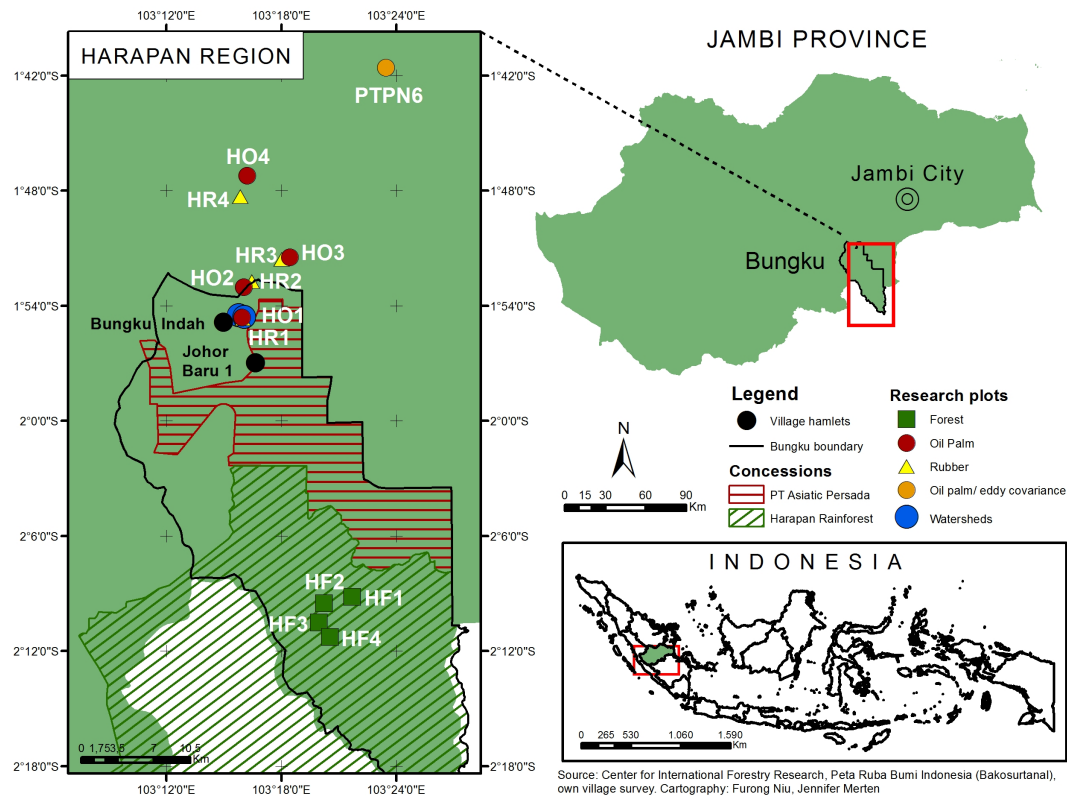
103°12'0"E 103°18'0"E 103°24'0"E

HARAPAN REGION

1°42'0"S
PTPN6
HO4
1°48'0"S
HR4
HR3 HO3
HO2 HR2
1°54'0"S
Bungku Indah
HO1
HR1
Johor Baru 1
2°0'0"S
2°6'0"S
HF2 HF1
HF3 HF4
2°12'0"S
0 1,753.5 7 10.5 Km
2°18'0"S

103°12'0"E 103°18'0"E 103°24'0"E

1°42'0"S
1°48'0"S
1°54'0"S
2°0'0"S
2°6'0"S
2°12'0"S
2°18'0"S

JAMBI PROVINCE

Jambi City
Bungku

N
0 15 30 60 90 Km

Legend
Village hamlets
Bungku boundary
Concessions
PT Asiatic Persada
Harapan Rainforest

Research plots
Forest
Oil Palm
Rubber
Oil palm/ eddy covariance
Watersheds

INDONESIA

0 265 530 1.060 1.590 Km

Source: Center for International Forestry Research, Peta Ruba Bumi Indonesia (Bakosurtanal), own village survey. Cartography: Furong Niu, Jennifer Merten